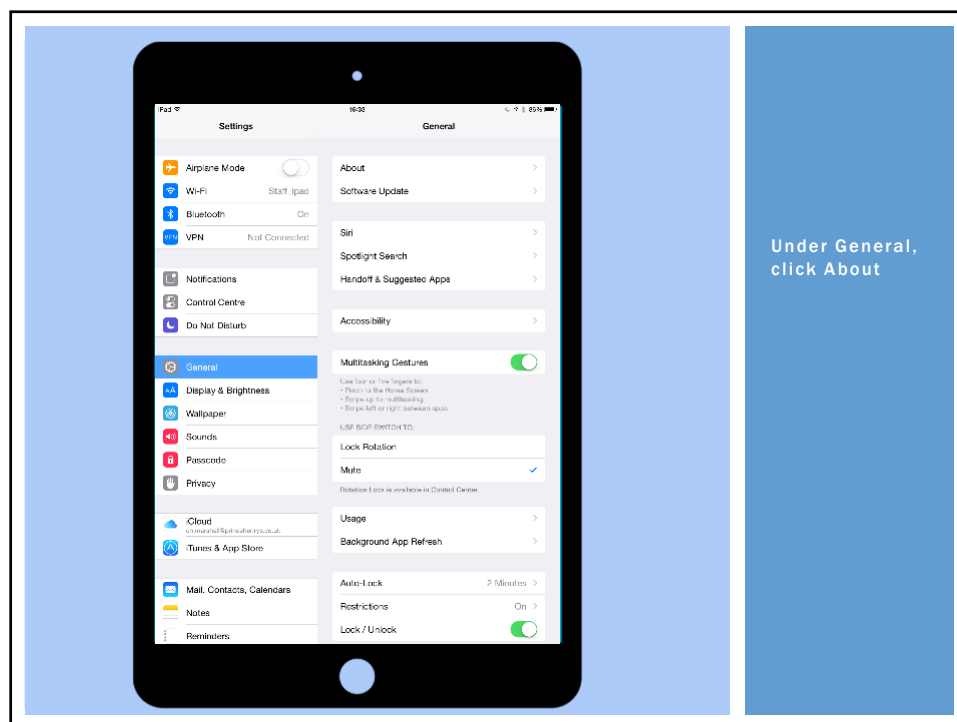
iPad
16:38
85%
Settings
General

Airplane Mode
Wi-Fi Staff_ipad
Bluetooth On
VPN Not Connected

Notifications
Control Centre
Do Not Disturb

General
Display & Brightness
Wallpaper
Sounds
Passcode
Privacy

iCloud
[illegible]
iTunes & App Store

Mail, Contacts, Calendars
Notes
Reminders

About
Software Update

Siri
Spotlight Search
Handoff & Suggested Apps

Accessibility

Multitasking Gestures
Use four or five fingers to:
• Pinch to the Home Screen
• Swipe up for multitasking
• Swipe left or right between apps

USE SIDE SWITCH TO:
Lock Rotation
Mute
Rotation Lock is available in Control Centre.

Usage
Background App Refresh

Auto-Lock 2 Minutes
Restrictions On
Lock / Unlock

Under General, click About